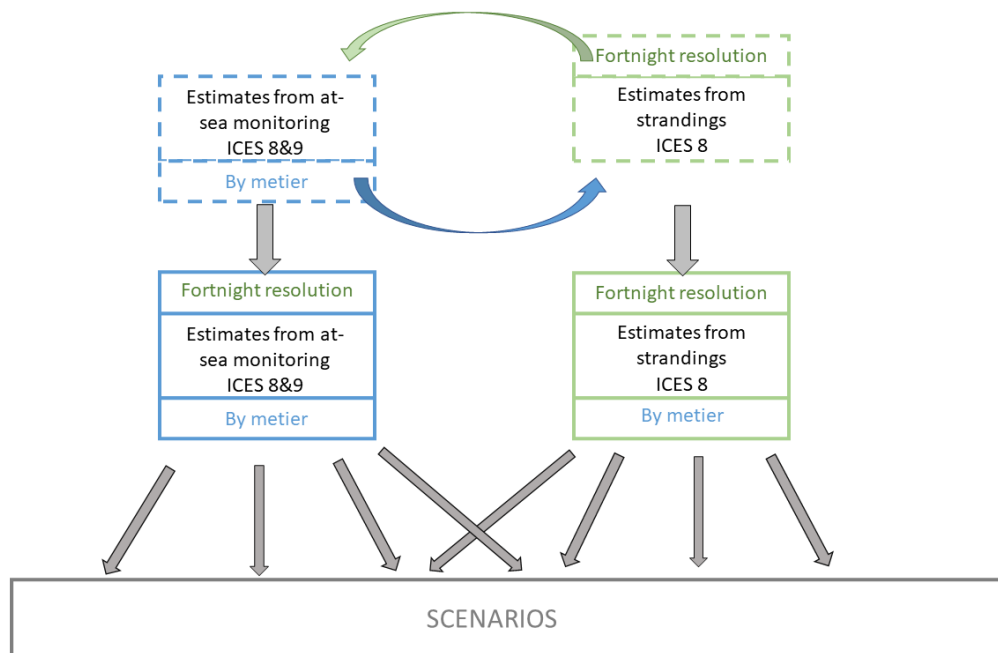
Fortnight resolution

Estimates from at-sea monitoring ICES 8&9

By metier

Estimates from strandings ICES 8

Fortnight resolution

Estimates from at-sea monitoring ICES 8&9

By metier

Fortnight resolution

Estimates from strandings ICES 8

By metier

SCENARIOS